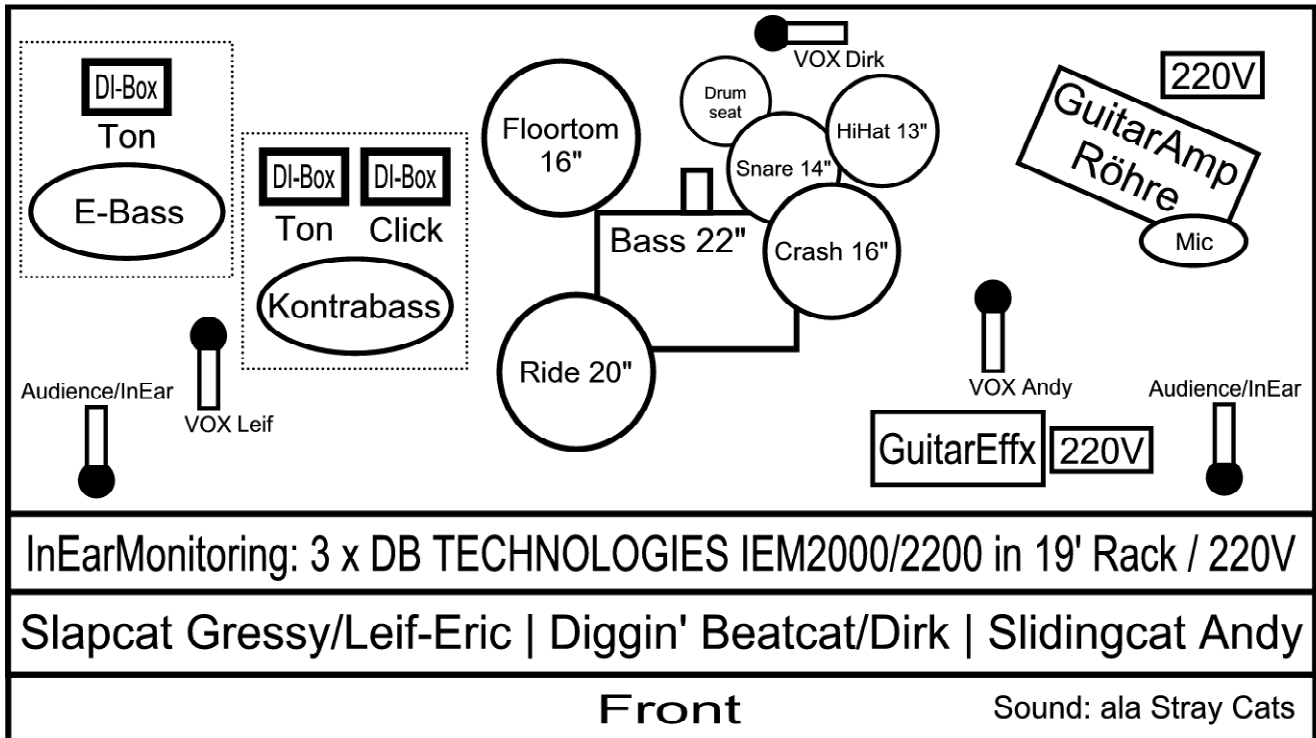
DI-Box
Ton
E-Bass

DI-Box
Ton

DI-Box
Click

Kontrabass

VOX Dirk

Drum seat

Floortom 16"

HiHat 13"

Snare 14"

Bass 22"

Crash 16"

Ride 20"

220V

GuitarAmp Röhre

Mic

Audience/InEar

VOX Leif

VOX Andy

Audience/InEar

GuitarEffx

220V

InEarMonitoring: 3 x DB TECHNOLOGIES IEM2000/2200 in 19' Rack / 220V

Slapcat Gressy/Leif-Eric | Diggin' Beatcat/Dirk | Slidingcat Andy

Front

Sound: ala Stray Cats